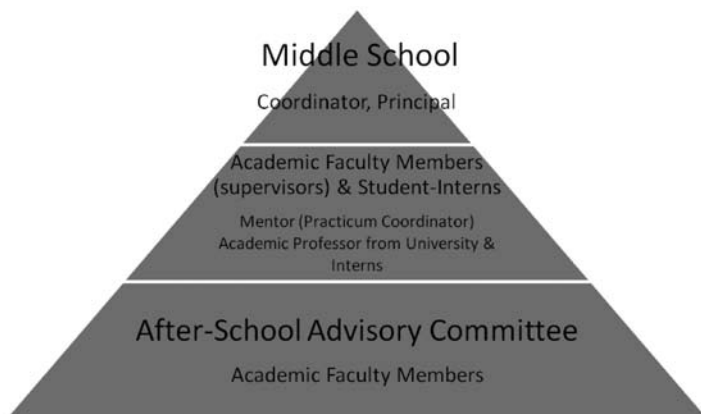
Middle School

Coordinator, Principal

Academic Faculty Members (supervisors) & Student-Interns

Mentor (Practicum Coordinator) Academic Professor from University & Interns

After-School Advisory Committee

Academic Faculty Members